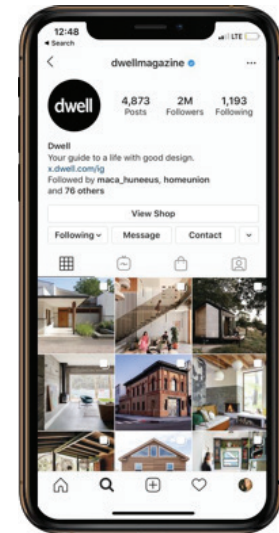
12:48
◂ Search
LTE

dwellmagazine

dwell

4,873
Posts

2M
Followers

1,193
Following

Dwell
Your guide to a life with good design.
x.dwell.com/ig
Followed by maca_huneeus, homeunion and 76 others

View Shop

Following

Message

Contact